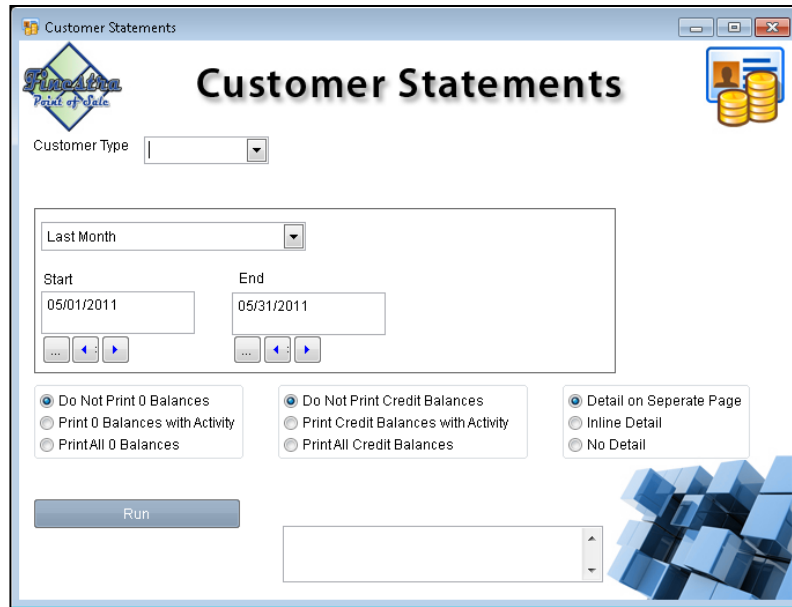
Customer Statements

Finestra Point of Sale

Customer Statements

Customer Type

Last Month

Start

05/01/2011

...

End

05/31/2011

...

Do Not Print 0 Balances
Print 0 Balances with Activity
Print All 0 Balances

Do Not Print Credit Balances
Print Credit Balances with Activity
Print All Credit Balances

Detail on Seperate Page
Inline Detail
No Detail

Run